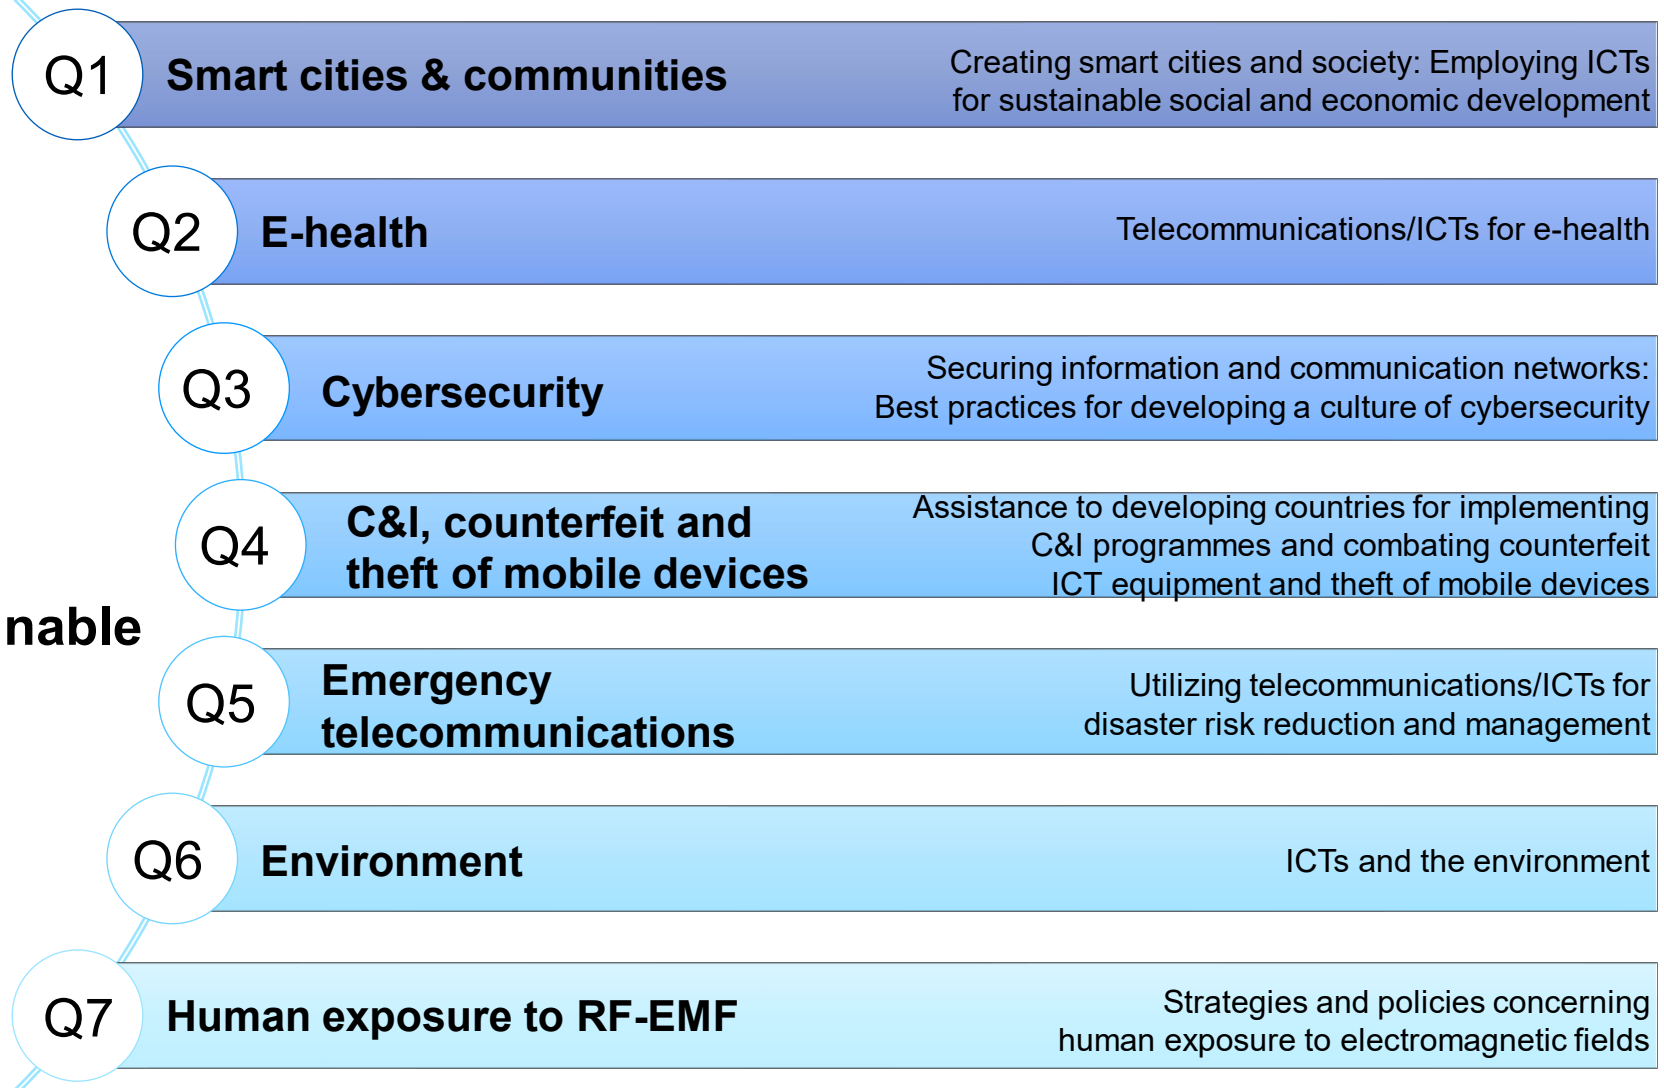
Q1 Smart cities & communities

Creating smart cities and society: Employing ICTs for sustainable social and economic development

Q2 E-health

Telecommunications/ICTs for e-health

Q3 Cybersecurity

Securing information and communication networks: Best practices for developing a culture of cybersecurity

Q4 C&I, counterfeit and theft of mobile devices

Assistance to developing countries for implementing C&I programmes and combating counterfeit ICT equipment and theft of mobile devices

nable

Q5 Emergency telecommunications

Utilizing telecommunications/ICTs for disaster risk reduction and management

Q6 Environment

ICTs and the environment

Q7 Human exposure to RF-EMF

Strategies and policies concerning human exposure to electromagnetic fields